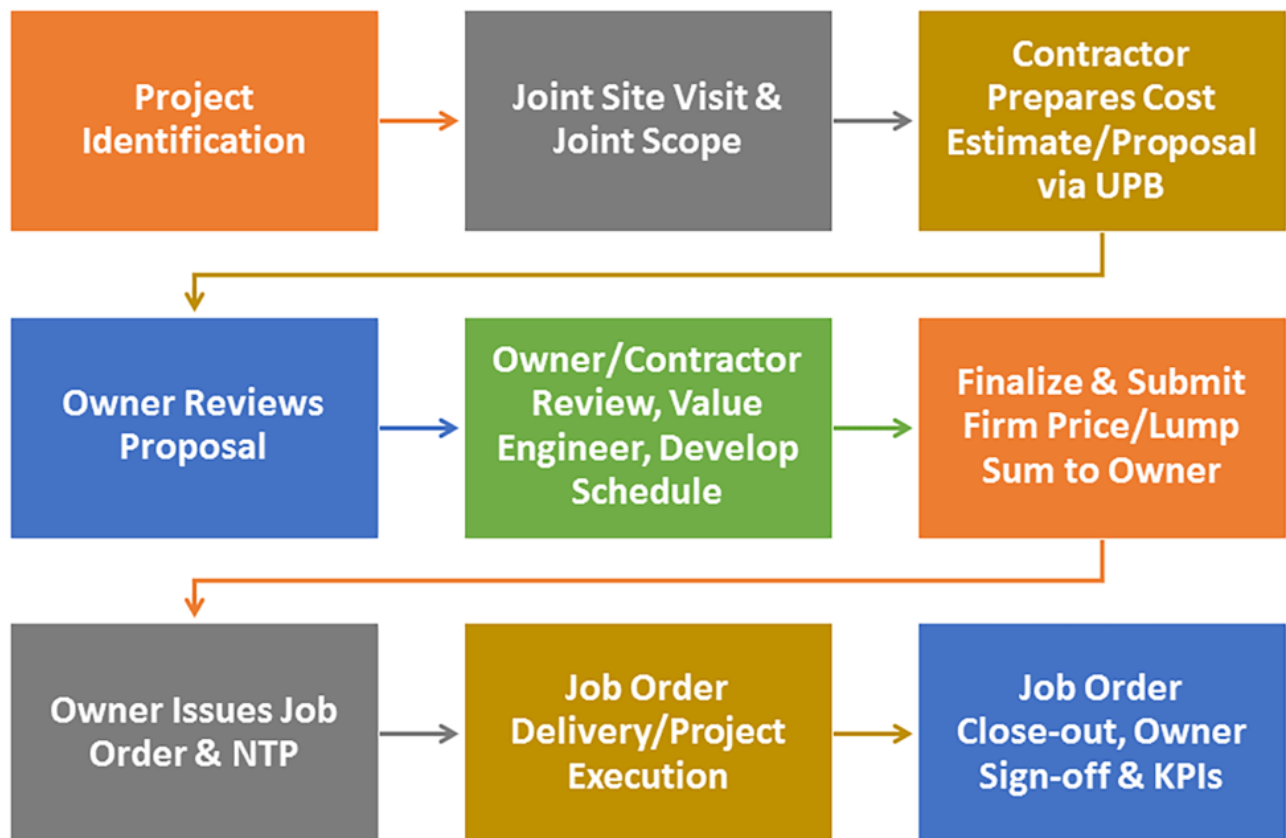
Project Identification

Joint Site Visit & Joint Scope

Contractor Prepares Cost Estimate/Proposal via UPB

Owner Reviews Proposal

Owner/Contractor Review, Value Engineer, Develop Schedule

Finalize & Submit Firm Price/Lump Sum to Owner

Owner Issues Job Order & NTP

Job Order Delivery/Project Execution

Job Order Close-out, Owner Sign-off & KPIs